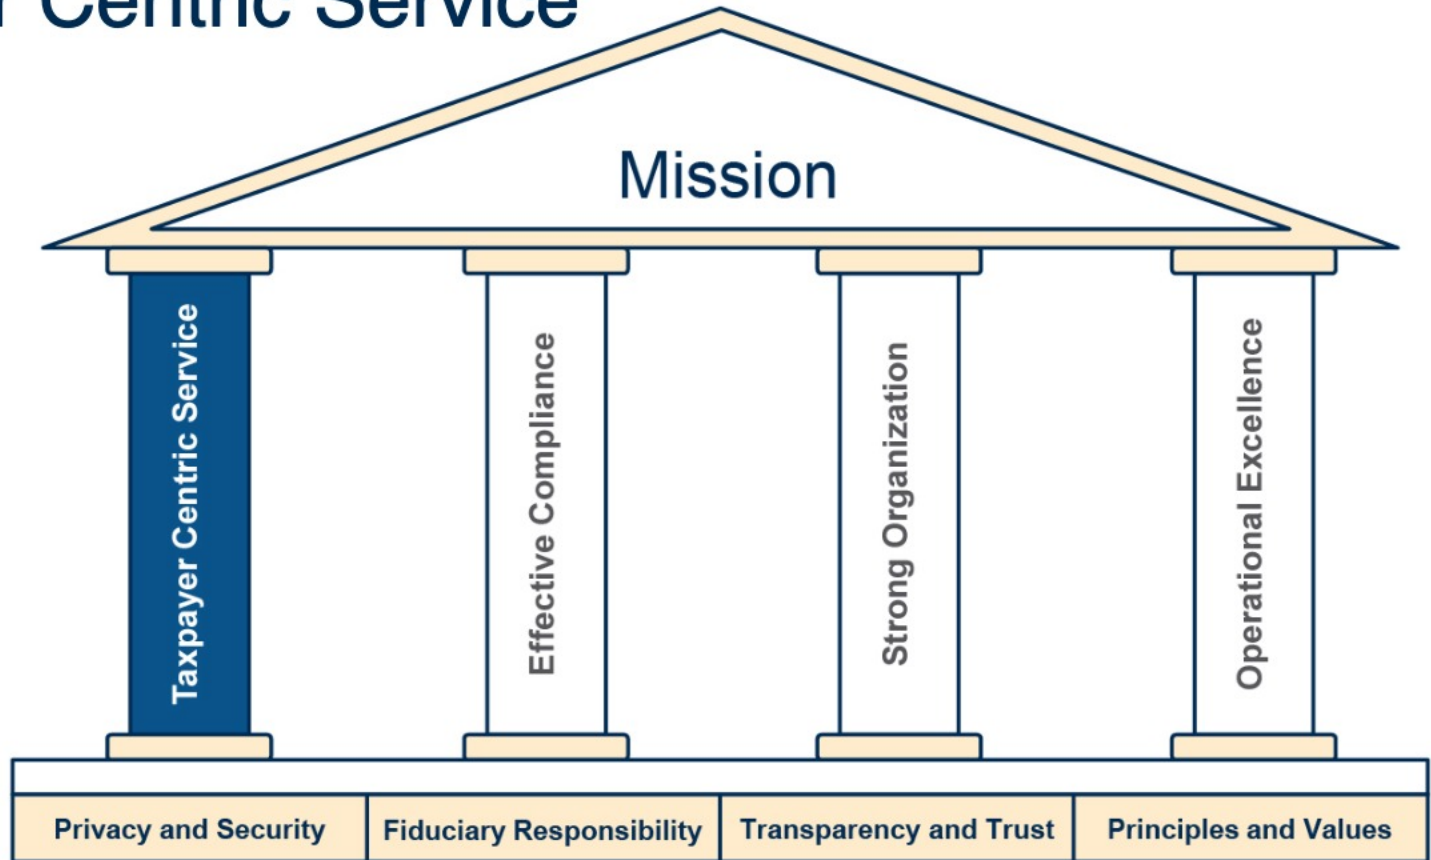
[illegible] Centric Service

Mission

Taxpayer Centric Service

Effective Compliance

Strong Organization

Operational Excellence

| Privacy and Security | Fiduciary Responsibility | Transparency and Trust | Principles and Values |
|---|---|---|---|